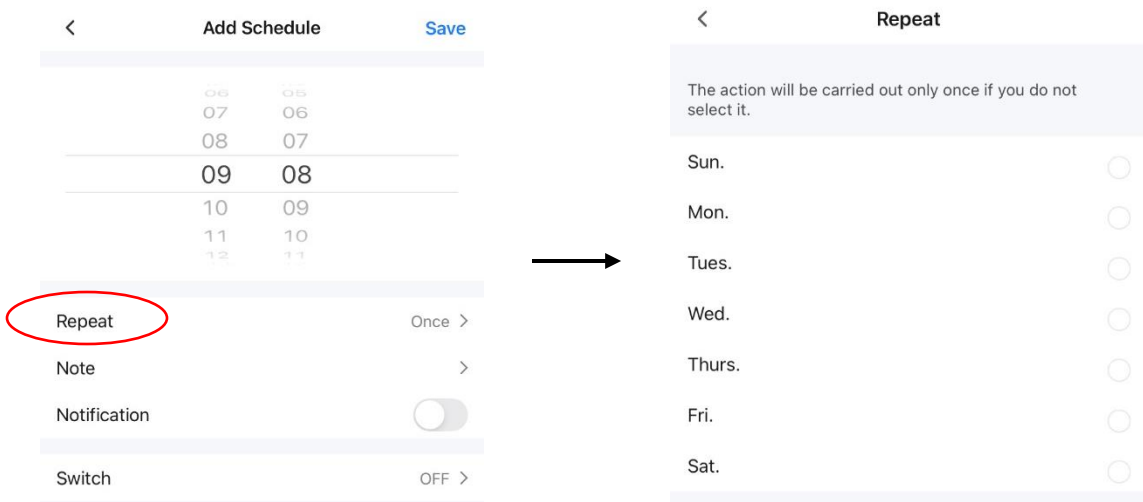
<

Add Schedule

Save

| | |
|---|---|
| 06 | 05 |
| 07 | 06 |
| 08 | 07 |
| 09 | 08 |
| 10 | 09 |
| 11 | 10 |
| 12 | 11 |

Repeat

Once >

Note

>

Notification

Switch

OFF >

<

Repeat

The action will be carried out only once if you do not select it.

Sun.

Mon.

Tues.

Wed.

Thurs.

Fri.

Sat.